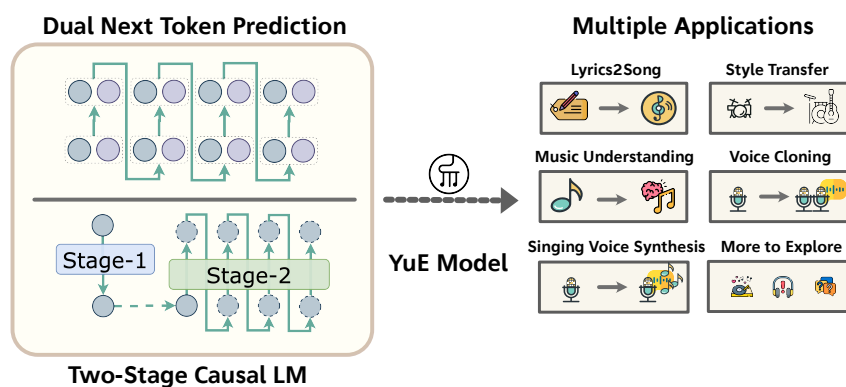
Dual Next Token Prediction

Stage-1

Stage-2

Two-Stage Causal LM

YuE Model

Multiple Applications

Lyrics2Song

Style Transfer

Music Understanding

Voice Cloning

Singing Voice Synthesis

More to Explore